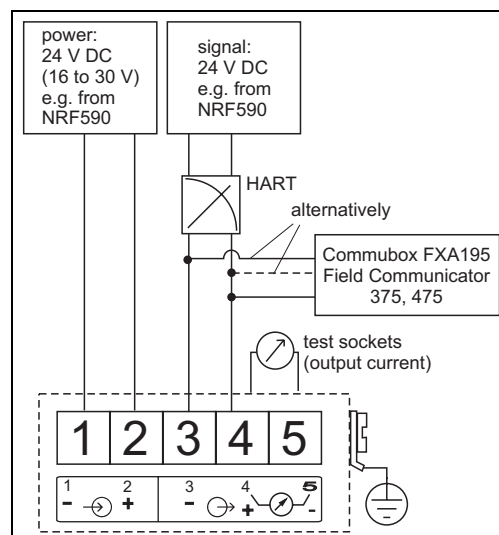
power:
24 V DC
(16 to 30 V)
e.g. from
NRF590

signal:
24 V DC
e.g. from
NRF590

HART

alternatively

Commubox FXA195
Field Communicator
375, 475

test sockets
(output current)

1 2 3 4 5

1 2
- +

3 4 5
- + -